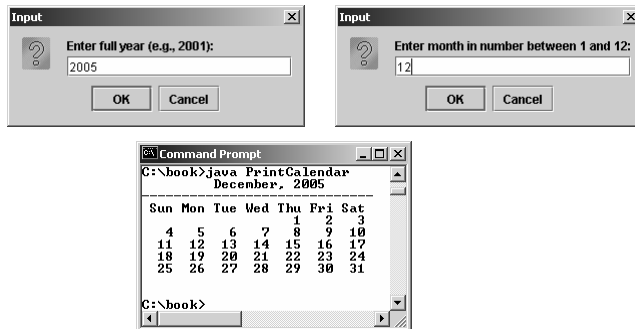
Input

Enter full year (e.g., 2001):

2005

OK Cancel

Input

Enter month in number between 1 and 12:

12

OK Cancel

Command Prompt

C:\book>java PrintCalendar
December, 2005
-----------------------------
| Sun | Mon | Tue | Wed | Thu | Fri | Sat |
|---|---|---|---|---|---|---|
| | | | | 1 | 2 | 3 |
| 4 | 5 | 6 | 7 | 8 | 9 | 10 |
| 11 | 12 | 13 | 14 | 15 | 16 | 17 |
| 18 | 19 | 20 | 21 | 22 | 23 | 24 |
| 25 | 26 | 27 | 28 | 29 | 30 | 31 |

C:\book>